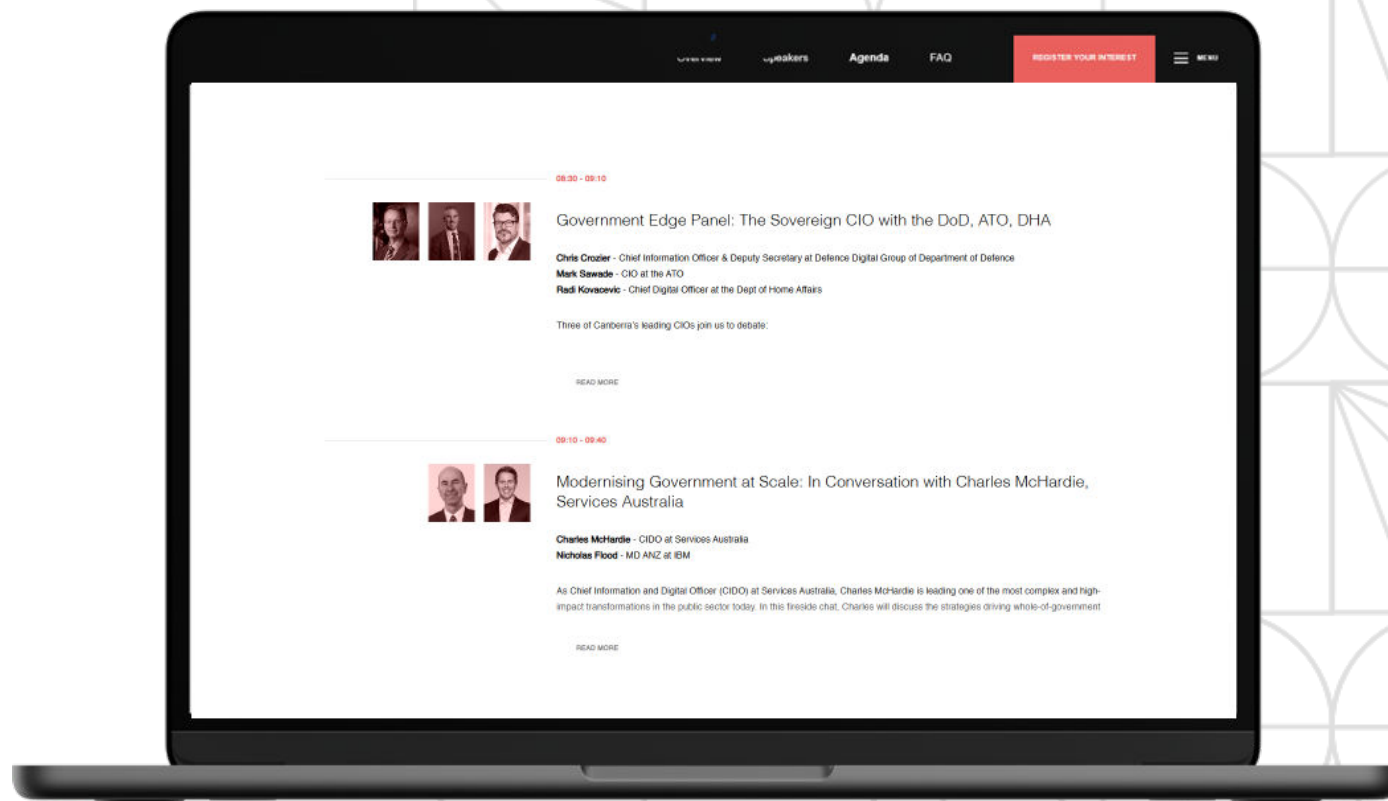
Overview Speakers Agenda FAQ REGISTER YOUR INTEREST MENU

08:30 - 09:10

Government Edge Panel: The Sovereign CIO with the DoD, ATO, DHA

Chris Crozier - Chief Information Officer & Deputy Secretary at Defence Digital Group of Department of Defence
Mark Sawade - CIO at the ATO
Radi Kovacevic - Chief Digital Officer at the Dept of Home Affairs

Three of Canberra's leading CIOs join us to debate:

READ MORE

09:10 - 09:40

Modernising Government at Scale: In Conversation with Charles McHardie, Services Australia

Charles McHardie - CIDO at Services Australia
Nicholas Flood - MD ANZ at IBM

As Chief Information and Digital Officer (CIDO) at Services Australia, Charles McHardie is leading one of the most complex and high-impact transformations in the public sector today. In this fireside chat, Charles will discuss the strategies driving whole-of-government

READ MORE